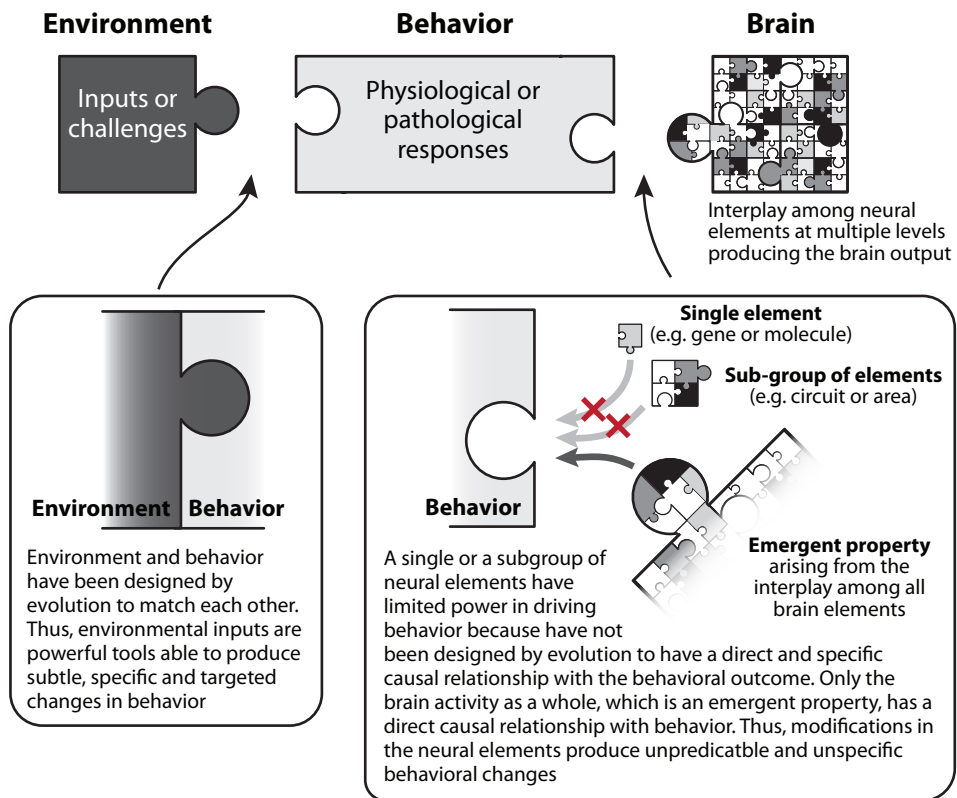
Environment

Behavior

Brain

Inputs or challenges

Physiological or pathological responses

Interplay among neural elements at multiple levels producing the brain output

Environment

Behavior

Environment and behavior have been designed by evolution to match each other. Thus, environmental inputs are powerful tools able to produce subtle, specific and targeted changes in behavior

Single element
(e.g. gene or molecule)

Sub-group of elements
(e.g. circuit or area)

Behavior

Emergent property
arising from the interplay among all brain elements

A single or a subgroup of neural elements have limited power in driving behavior because have not been designed by evolution to have a direct and specific causal relationship with the behavioral outcome. Only the brain activity as a whole, which is an emergent property, has a direct causal relationship with behavior. Thus, modifications in the neural elements produce unpredicatble and unspecific behavioral changes